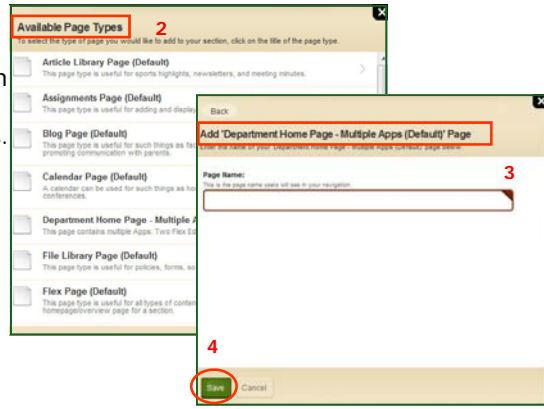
Available Page Types 2

To select the type of page you would like to add to your section, click on the title of the page type.

Article Library Page (Default)
This page type is useful for sports highlights, newsletters, and meeting minutes.

Assignments Page (Default)
This page type is useful for adding and display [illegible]

Blog Page (Default)
This page type is useful for such things as fac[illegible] promoting communication with parents.

Calendar Page (Default)
A calendar can be used for such things as hon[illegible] conferences.

Department Home Page - Multiple A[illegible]
This page contains multiple Apps: Two Flex Ed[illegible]

File Library Page (Default)
This page type is useful for policies, forms, sc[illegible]

Flex Page (Default)
This page type is useful for all types of conten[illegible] homepage/overview page for a section.

Back

Add 'Department Home Page - Multiple Apps (Default)' Page

Enter the name of your 'Department Home Page - Multiple Apps (Default)' page below.

Page Name: 3
This is the page name users will see in your navigation

4

Save Cancel